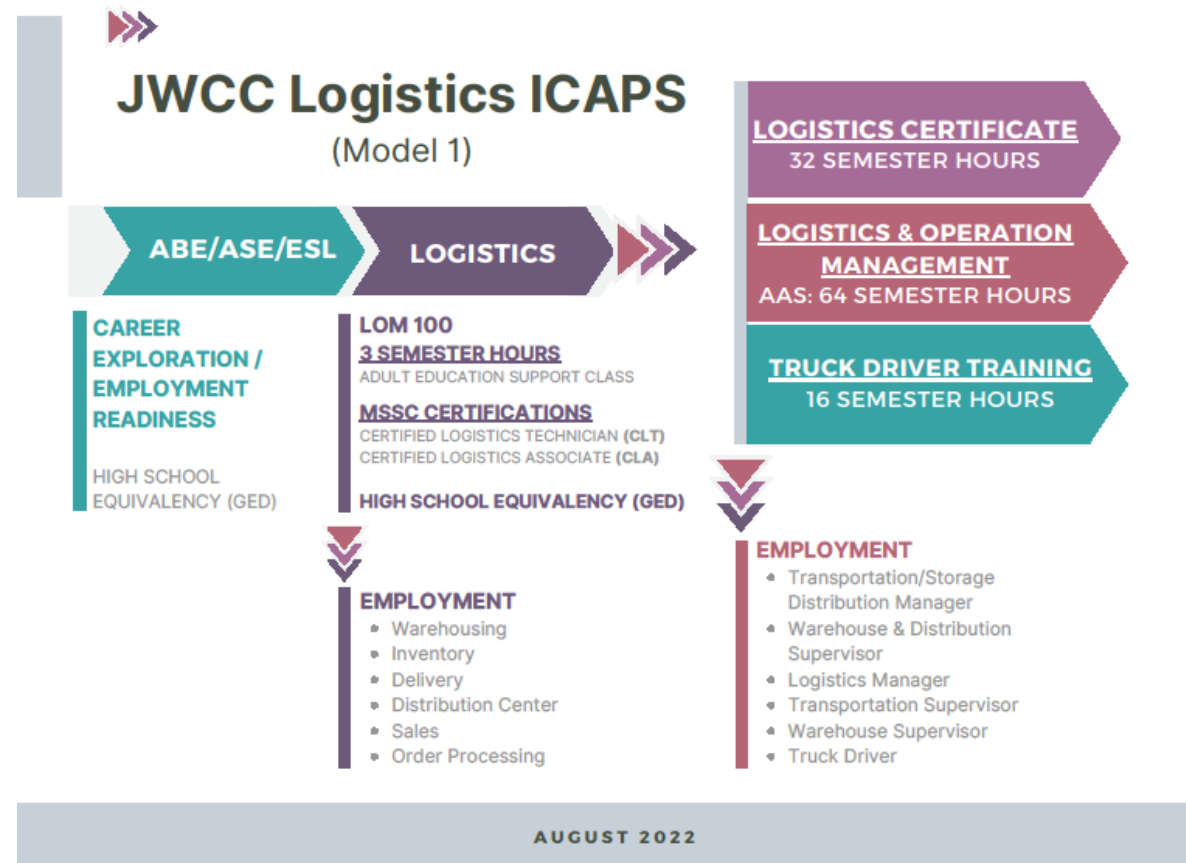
JWCC Logistics ICAPS
(Model 1)

ABE/ASE/ESL

LOGISTICS

CAREER EXPLORATION / EMPLOYMENT READINESS

HIGH SCHOOL EQUIVALENCY (GED)

LOM 100
3 SEMESTER HOURS
ADULT EDUCATION SUPPORT CLASS

MSSC CERTIFICATIONS
CERTIFIED LOGISTICS TECHNICIAN (CLT)
CERTIFIED LOGISTICS ASSOCIATE (CLA)

HIGH SCHOOL EQUIVALENCY (GED)

EMPLOYMENT
- Warehousing
- Inventory
- Delivery
- Distribution Center
- Sales
- Order Processing

LOGISTICS CERTIFICATE
32 SEMESTER HOURS

LOGISTICS & OPERATION MANAGEMENT
AAS: 64 SEMESTER HOURS

TRUCK DRIVER TRAINING
16 SEMESTER HOURS

EMPLOYMENT
- Transportation/Storage Distribution Manager
- Warehouse & Distribution Supervisor
- Logistics Manager
- Transportation Supervisor
- Warehouse Supervisor
- Truck Driver

AUGUST 2022